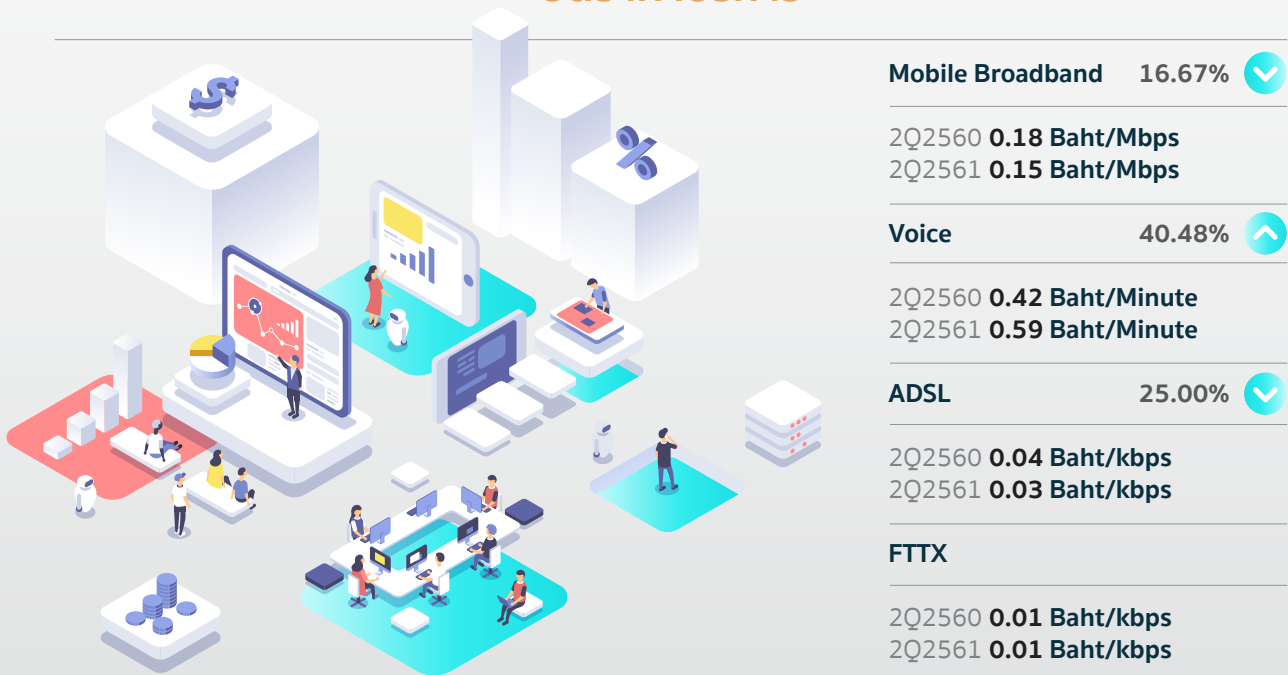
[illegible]

Mobile Broadband 16.67%

2Q2560 **0.18 Baht/Mbps**
2Q2561 **0.15 Baht/Mbps**

Voice 40.48%

2Q2560 **0.42 Baht/Minute**
2Q2561 **0.59 Baht/Minute**

ADSL 25.00%

2Q2560 **0.04 Baht/kbps**
2Q2561 **0.03 Baht/kbps**

FTTX

2Q2560 **0.01 Baht/kbps**
2Q2561 **0.01 Baht/kbps**